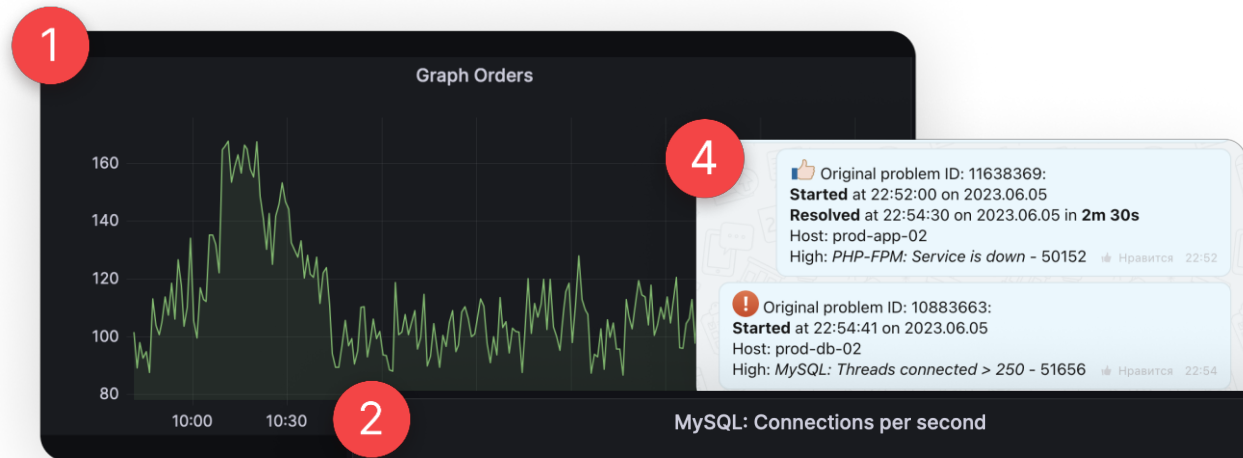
1

Graph Orders

160
140
120
100
80

10:00
10:30

2

MySQL: Connections per second

4

Original problem ID: 11638369:
**Started** at 22:52:00 on 2023.06.05
**Resolved** at 22:54:30 on 2023.06.05 in **2m 30s**
Host: prod-app-02
High: *PHP-FPM: Service is down* - 50152 Нравится 22:52

Original problem ID: 10883663:
**Started** at 22:54:41 on 2023.06.05
Host: prod-db-02
High: *MySQL: Threads connected > 250* - 51656 Нравится 22:54